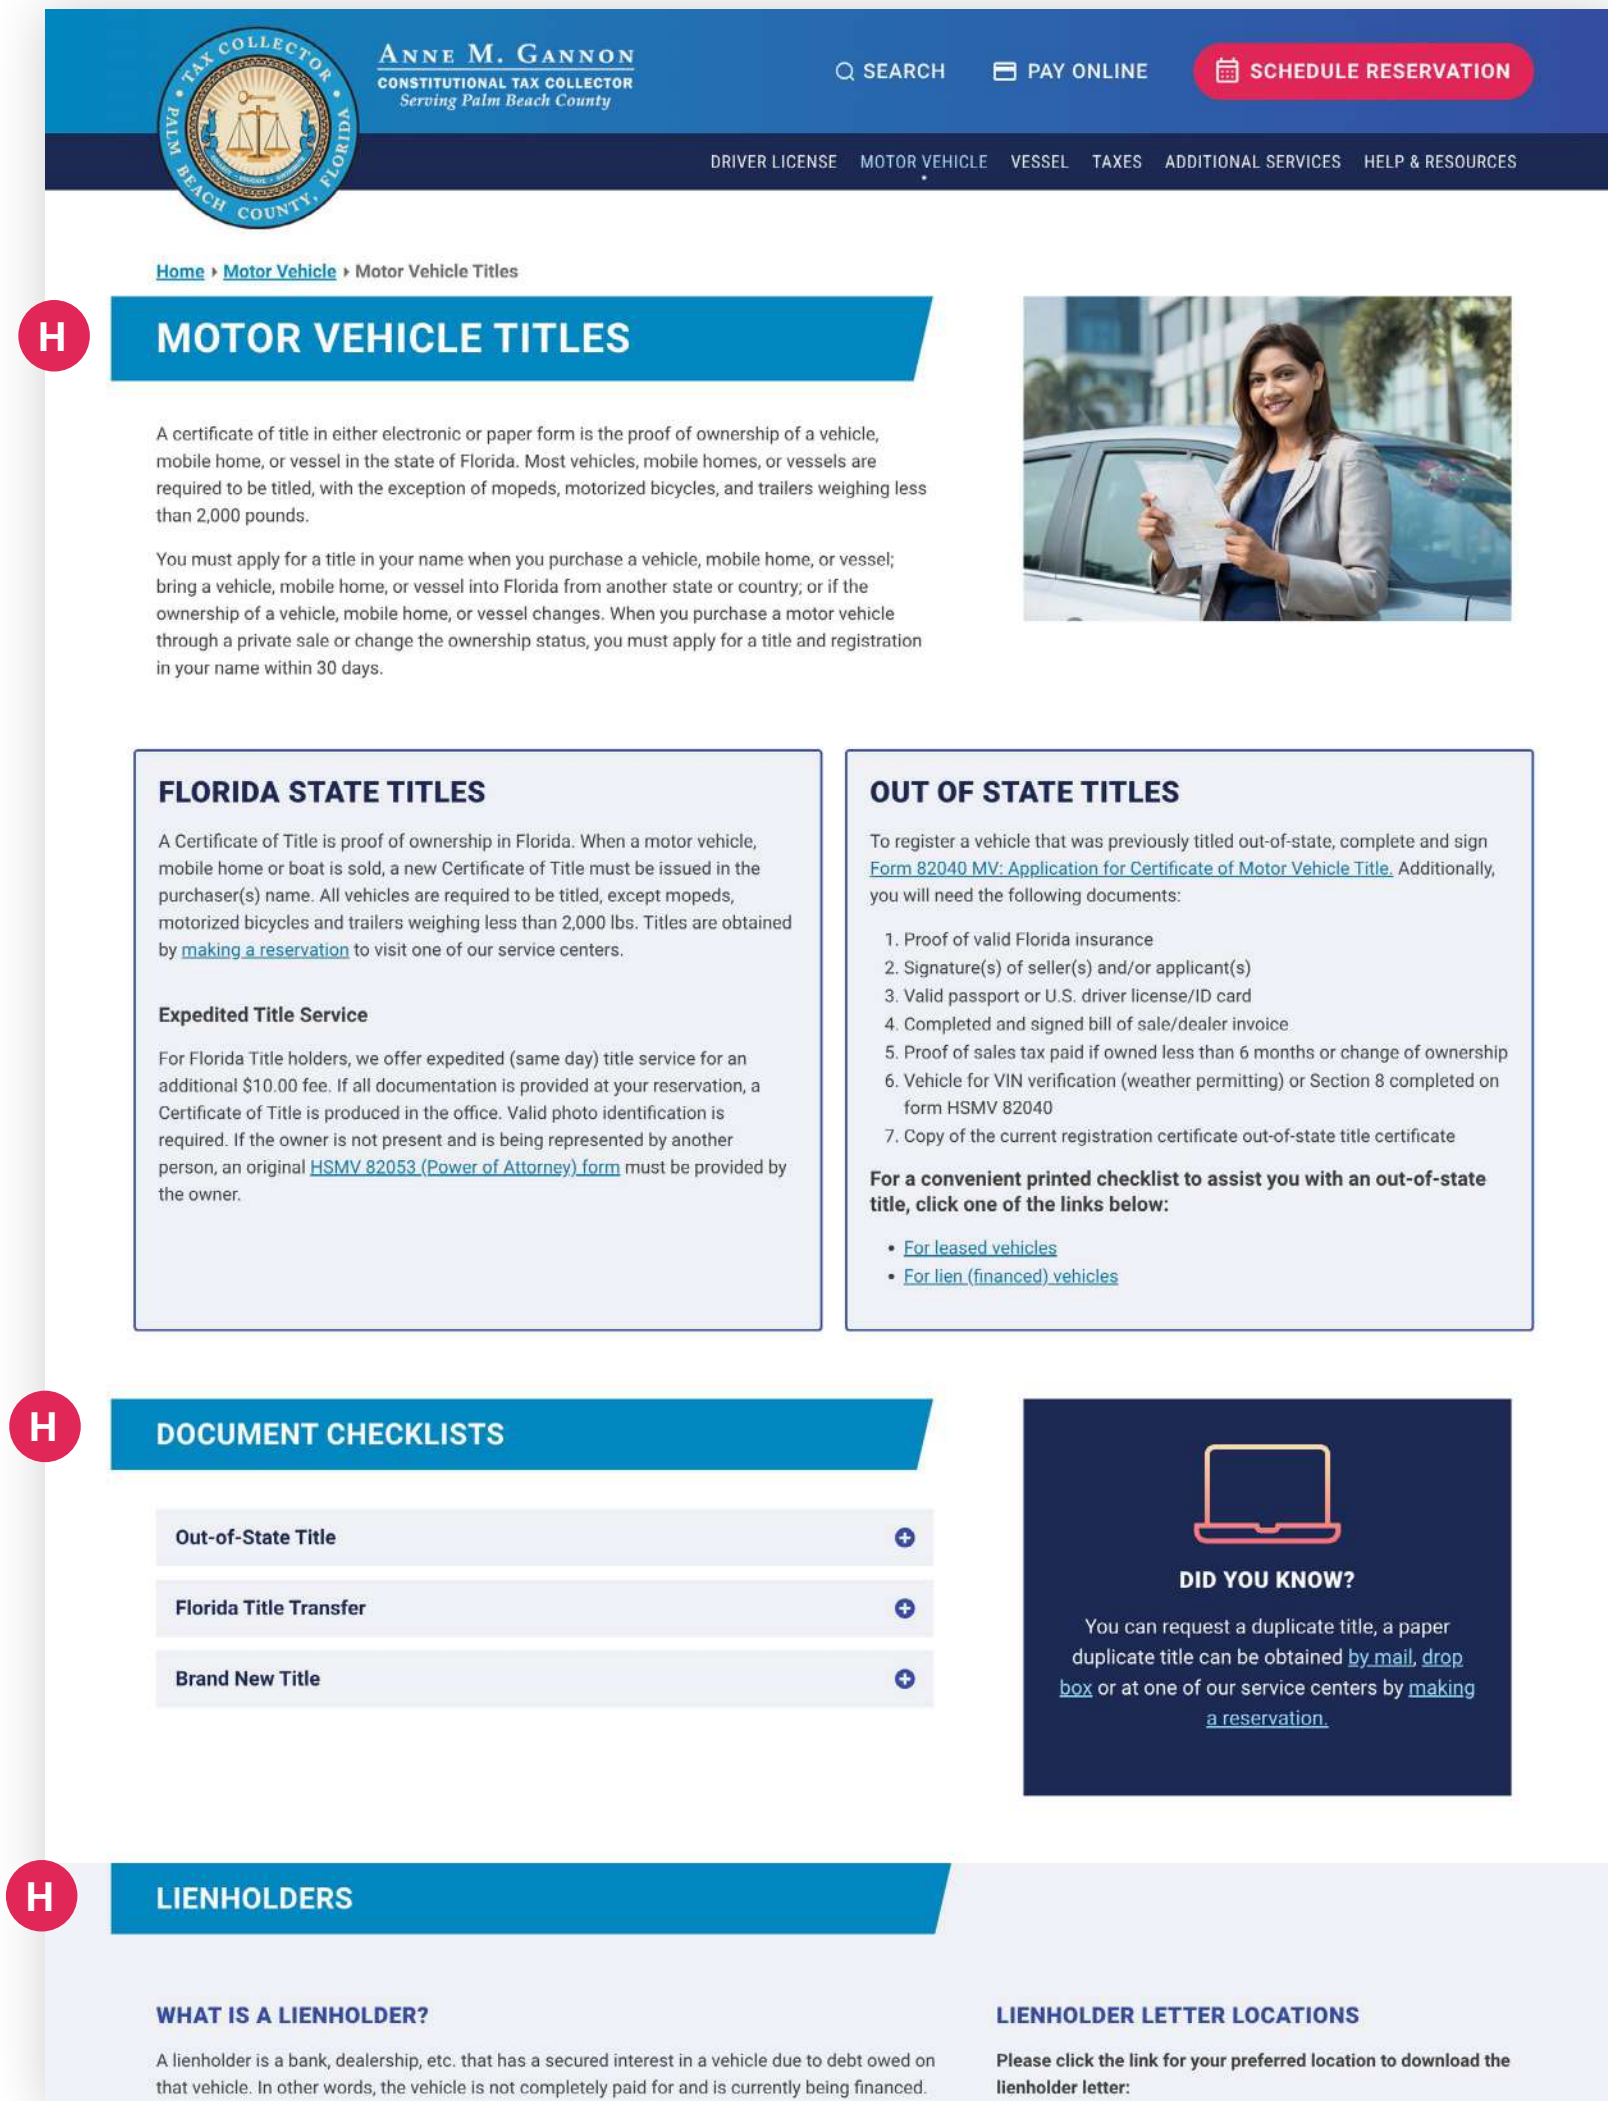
TAX COLLECTOR PALM BEACH COUNTY, FLORIDA

ANNE M. GANNON
CONSTITUTIONAL TAX COLLECTOR
Serving Palm Beach County

SEARCH PAY ONLINE SCHEDULE RESERVATION

DRIVER LICENSE MOTOR VEHICLE VESSEL TAXES ADDITIONAL SERVICES HELP & RESOURCES

Home › Motor Vehicle › Motor Vehicle Titles

H

MOTOR VEHICLE TITLES

A certificate of title in either electronic or paper form is the proof of ownership of a vehicle, mobile home, or vessel in the state of Florida. Most vehicles, mobile homes, or vessels are required to be titled, with the exception of mopeds, motorized bicycles, and trailers weighing less than 2,000 pounds.

You must apply for a title in your name when you purchase a vehicle, mobile home, or vessel; bring a vehicle, mobile home, or vessel into Florida from another state or country; or if the ownership of a vehicle, mobile home, or vessel changes. When you purchase a motor vehicle through a private sale or change the ownership status, you must apply for a title and registration in your name within 30 days.

FLORIDA STATE TITLES

A Certificate of Title is proof of ownership in Florida. When a motor vehicle, mobile home or boat is sold, a new Certificate of Title must be issued in the purchaser(s) name. All vehicles are required to be titled, except mopeds, motorized bicycles and trailers weighing less than 2,000 lbs. Titles are obtained by making a reservation to visit one of our service centers.

Expedited Title Service

For Florida Title holders, we offer expedited (same day) title service for an additional $10.00 fee. If all documentation is provided at your reservation, a Certificate of Title is produced in the office. Valid photo identification is required. If the owner is not present and is being represented by another person, an original HSMV 82053 (Power of Attorney) form must be provided by the owner.

OUT OF STATE TITLES

To register a vehicle that was previously titled out-of-state, complete and sign Form 82040 MV: Application for Certificate of Motor Vehicle Title. Additionally, you will need the following documents:

1. Proof of valid Florida insurance
2. Signature(s) of seller(s) and/or applicant(s)
3. Valid passport or U.S. driver license/ID card
4. Completed and signed bill of sale/dealer invoice
5. Proof of sales tax paid if owned less than 6 months or change of ownership
6. Vehicle for VIN verification (weather permitting) or Section 8 completed on form HSMV 82040
7. Copy of the current registration certificate out-of-state title certificate

For a convenient printed checklist to assist you with an out-of-state title, click one of the links below:

• For leased vehicles
• For lien (financed) vehicles

H

DOCUMENT CHECKLISTS

Out-of-State Title
Florida Title Transfer
Brand New Title

DID YOU KNOW?

You can request a duplicate title, a paper duplicate title can be obtained by mail, drop box or at one of our service centers by making a reservation.

H

LIENHOLDERS

WHAT IS A LIENHOLDER?

A lienholder is a bank, dealership, etc. that has a secured interest in a vehicle due to debt owed on that vehicle. In other words, the vehicle is not completely paid for and is currently being financed.

LIENHOLDER LETTER LOCATIONS

Please click the link for your preferred location to download the lienholder letter: